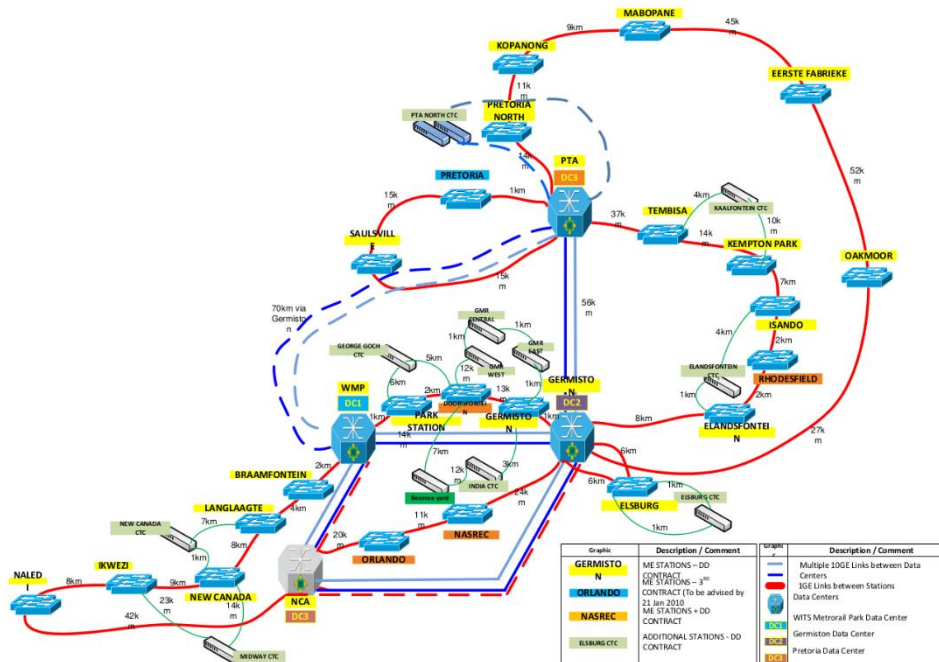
MABOPANE
9km
45km
KOPANONG
EERSTE FABRIEKE
11km
PTA NORTH CTC
PRETORIA NORTH
14km
PTA
DC3
52km
PRETORIA
1km
15km
TEMBISA
4km
KAALFONTEIN CTC
37km
10km
SAULSVILLE
14km
KEMPTON PARK
15km
OAKMOOR
56km
7km
70km via Germiston
GMR CENTRAL
1km
ISANDO
GEORGE GOCH CTC
1km
GMR EAST
4km
5km
12km
GMR WEST
2km
6km
2km
13km
1km
GERMISTON
ELANDSFONTEIN CTC
RHODESFIELD
WMP
DC1
DOORNFONTEIN
DC2
1km
2km
1km
PARK STATION
GERMISTON
8km
ELANDSFONTEIN
27km
14km
6km
7km
BRAAMFONTEIN
2km
12km
3km
INDIA CTC
1km
6km
ELSBURG CTC
Benrose yard
24km
ELSBURG
LANGLAAGTE
4km
11km
1km
NEW CANADA CTC
7km
NASREC
20km
8km
ORLANDO
1km
NALED
8km
IKWEZI
9km
NEW CANADA
23km
14km
42km
NCA
DC3
MIDWAY CTC

| Graphic | Description / Comment | Graphic | Description / Comment |
|---|---|---|---|
| GERMISTON | ME STATIONS – DD CONTRACT | | Multiple 10GE Links between Data Centers |
| ORLANDO | ME STATIONS – 3rd CONTRACT (To be advised by 21 Jan 2010 | | 1GE Links between Stations Data Centers |
| NASREC | ME STATIONS + DD CONTRACT | | WITS Metrorail Park Data Center |
| ELSBURG CTC | ADDITIONAL STATIONS - DD CONTRACT | DC1 | Germiston Data Center |
| | | DC2 | Pretoria Data Center |
| | | DC3 | |